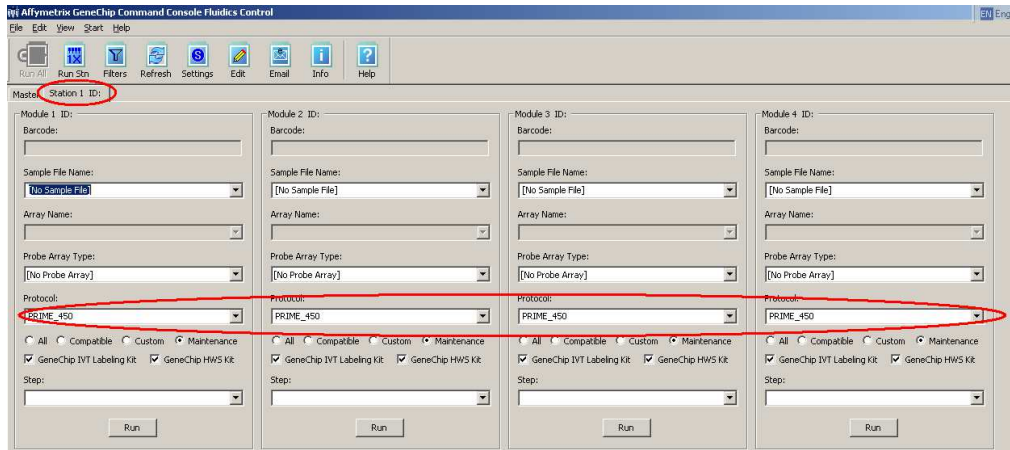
Affymetrix GeneChip Command Console Fluidics Control

EN Eng

File Edit View Start Help

Run All Run Stn Filters Refresh Settings Edit Email Info Help

Master Station 1 ID:

Module 1 ID:
Barcode:
Sample File Name:
[No Sample File]
Array Name:
Probe Array Type:
[No Probe Array]
Protocol:
PRIME_450
All Compatible Custom Maintenance
GeneChip IVT Labeling Kit GeneChip HWS Kit
Step:
Run

Module 2 ID:
Barcode:
Sample File Name:
[No Sample File]
Array Name:
Probe Array Type:
[No Probe Array]
Protocol:
PRIME_450
All Compatible Custom Maintenance
GeneChip IVT Labeling Kit GeneChip HWS Kit
Step:
Run

Module 3 ID:
Barcode:
Sample File Name:
[No Sample File]
Array Name:
Probe Array Type:
[No Probe Array]
Protocol:
PRIME_450
All Compatible Custom Maintenance
GeneChip IVT Labeling Kit GeneChip HWS Kit
Step:
Run

Module 4 ID:
Barcode:
Sample File Name:
[No Sample File]
Array Name:
Probe Array Type:
[No Probe Array]
Protocol:
PRIME_450
All Compatible Custom Maintenance
GeneChip IVT Labeling Kit GeneChip HWS Kit
Step:
Run